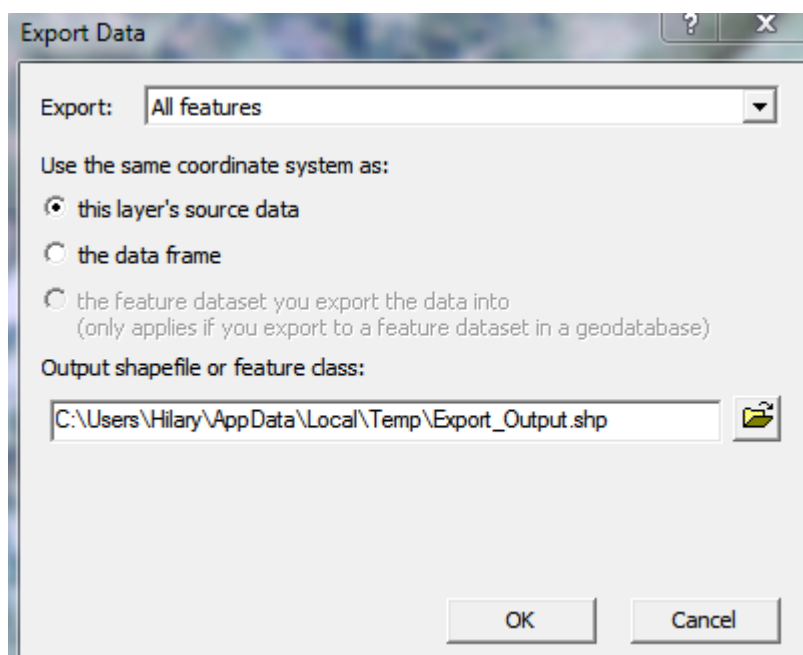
Export Data

?

X

Export: All features

Use the same coordinate system as:

this layer's source data

the data frame

the feature dataset you export the data into
(only applies if you export to a feature dataset in a geodatabase)

Output shapefile or feature class:

C:\Users\Hilary\AppData\Local\Temp\Export_Output.shp

OK

Cancel